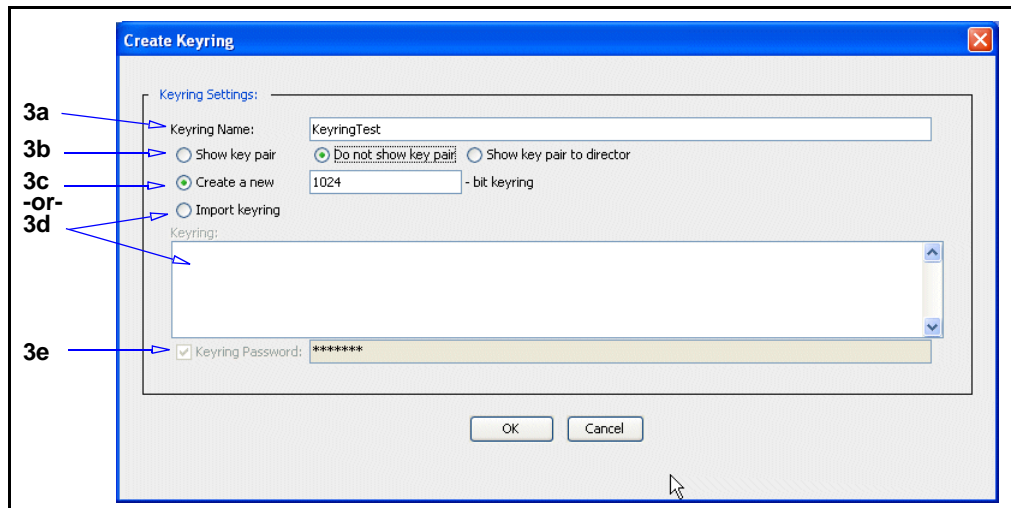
Create Keyring

Keyring Settings:

3a
Keyring Name: KeyringTest

3b
Show key pair
Do not show key pair
Show key pair to director

3c
Create a new 1024 - bit keyring

-or-

3d
Import keyring

Keyring:

3e
Keyring Password: *******

OK
Cancel